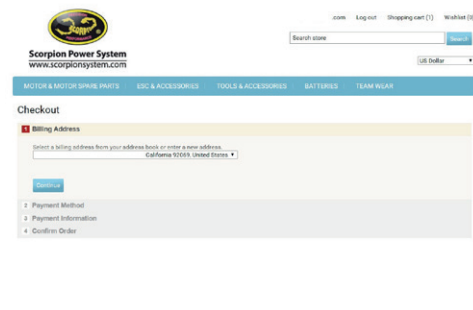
Scorpion Power System
www.scorpionsystem.com

.com Log out Shopping cart (1) Wishlist (0

Search store
Search

US Dollar

MOTOR & MOTOR SPARE PARTS
ESC & ACCESSORIES
TOOLS & ACCESSORIES
BATTERIES
TEAM WEAR

Checkout

1 Billing Address

Select a billing address from your address book or enter a new address.
California 92069, United States

Continue

2 Payment Method
3 Payment Information
4 Confirm Order